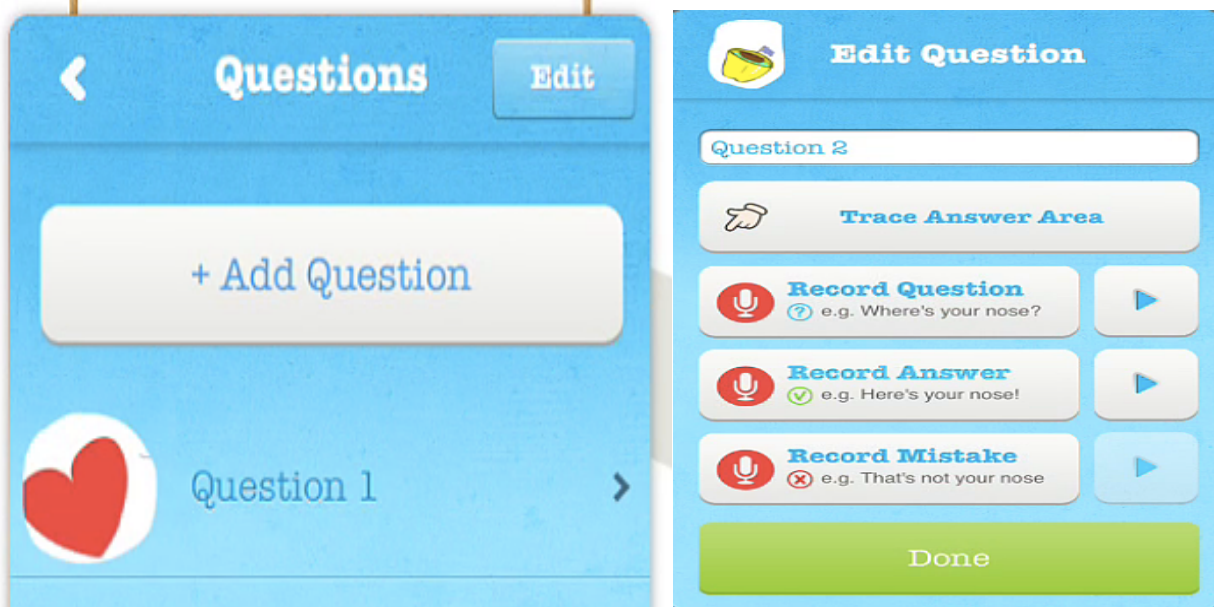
Questions

Edit

+ Add Question

Question 1

Edit Question

Question 2

Trace Answer Area

Record Question
e.g. Where's your nose?

Record Answer
e.g. Here's your nose!

Record Mistake
e.g. That's not your nose

Done